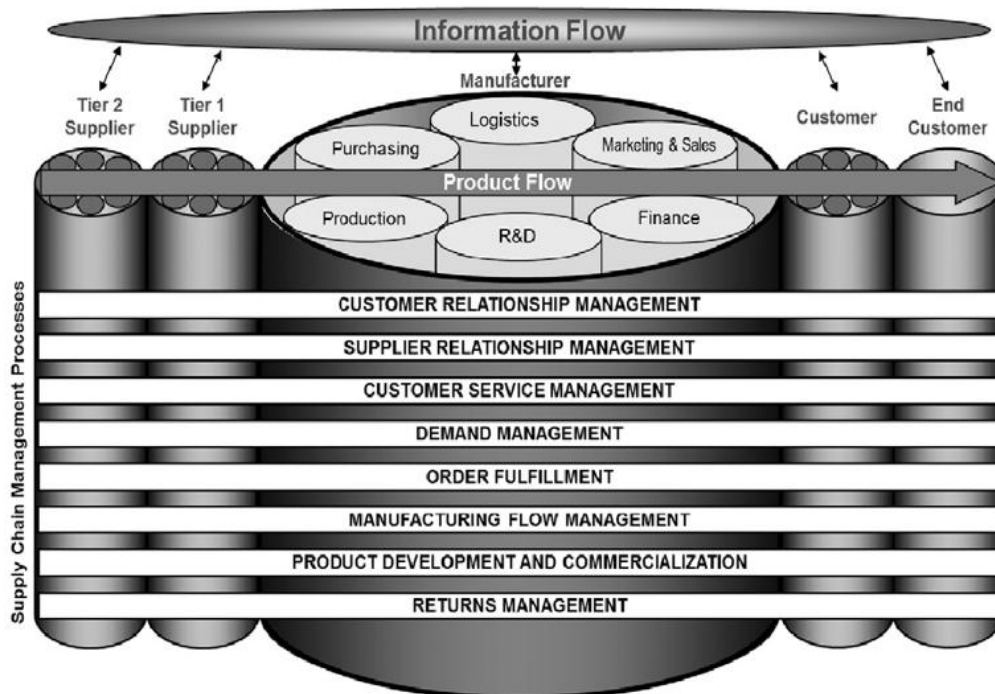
Information Flow

Manufacturer

Tier 2 Supplier

Tier 1 Supplier

Logistics

Purchasing

Marketing & Sales

Customer

End Customer

Product Flow

Production

R&D

Finance

Supply Chain Management Processes

CUSTOMER RELATIONSHIP MANAGEMENT

SUPPLIER RELATIONSHIP MANAGEMENT

CUSTOMER SERVICE MANAGEMENT

DEMAND MANAGEMENT

ORDER FULFILLMENT

MANUFACTURING FLOW MANAGEMENT

PRODUCT DEVELOPMENT AND COMMERCIALIZATION

RETURNS MANAGEMENT